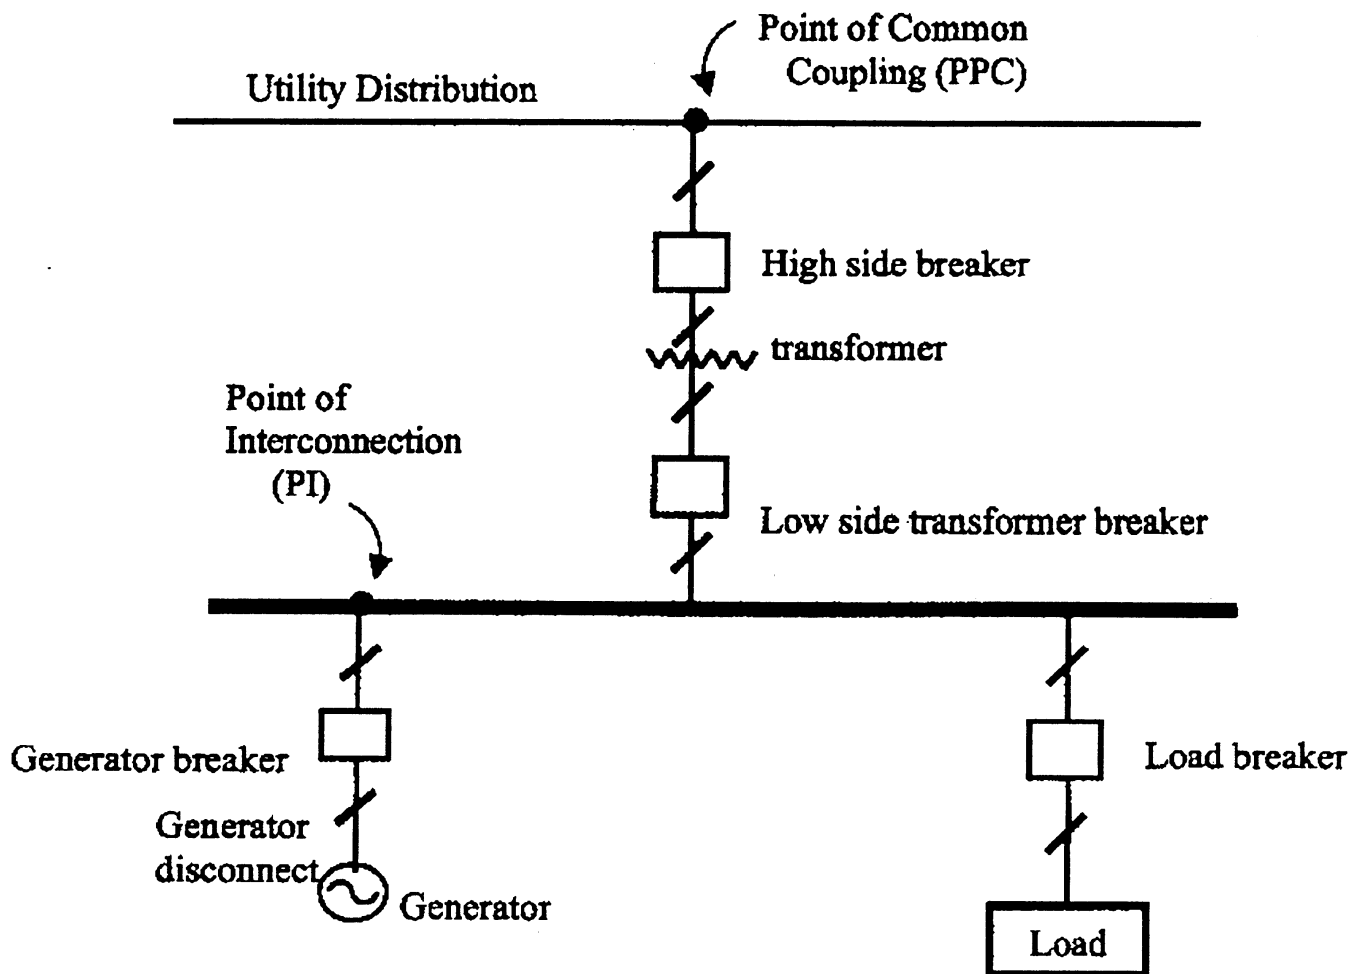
Point of Common Coupling (PPC)

Utility Distribution

High side breaker

transformer

Point of Interconnection (PI)

Low side transformer breaker

Generator breaker

Load breaker

Generator disconnect

Generator

Load